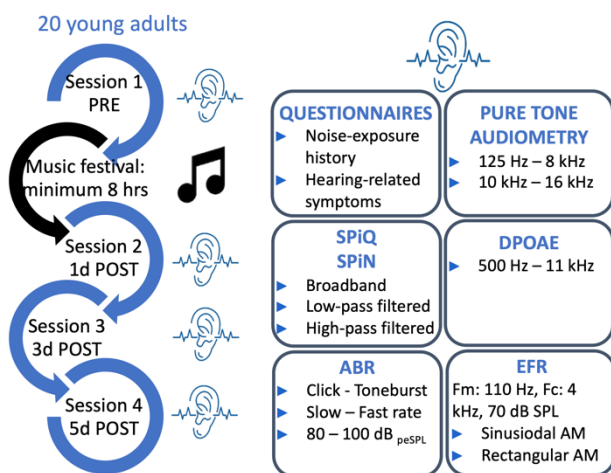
20 young adults

Session 1
PRE

Music festival:
minimum 8 hrs

Session 2
1d POST

Session 3
3d POST

Session 4
5d POST

QUESTIONNAIRES
► Noise-exposure history
► Hearing-related symptoms

PURE TONE AUDIOMETRY
► 125 Hz – 8 kHz
► 10 kHz – 16 kHz

SPiQ
SPiN
► Broadband
► Low-pass filtered
► High-pass filtered

DPOAE
► 500 Hz – 11 kHz

ABR
► Click - Toneburst
► Slow – Fast rate
► 80 – 100 dB $_{peSPL}$

EFR
Fm: 110 Hz, Fc: 4 kHz, 70 dB SPL
► Sinusiodal AM
► Rectangular AM